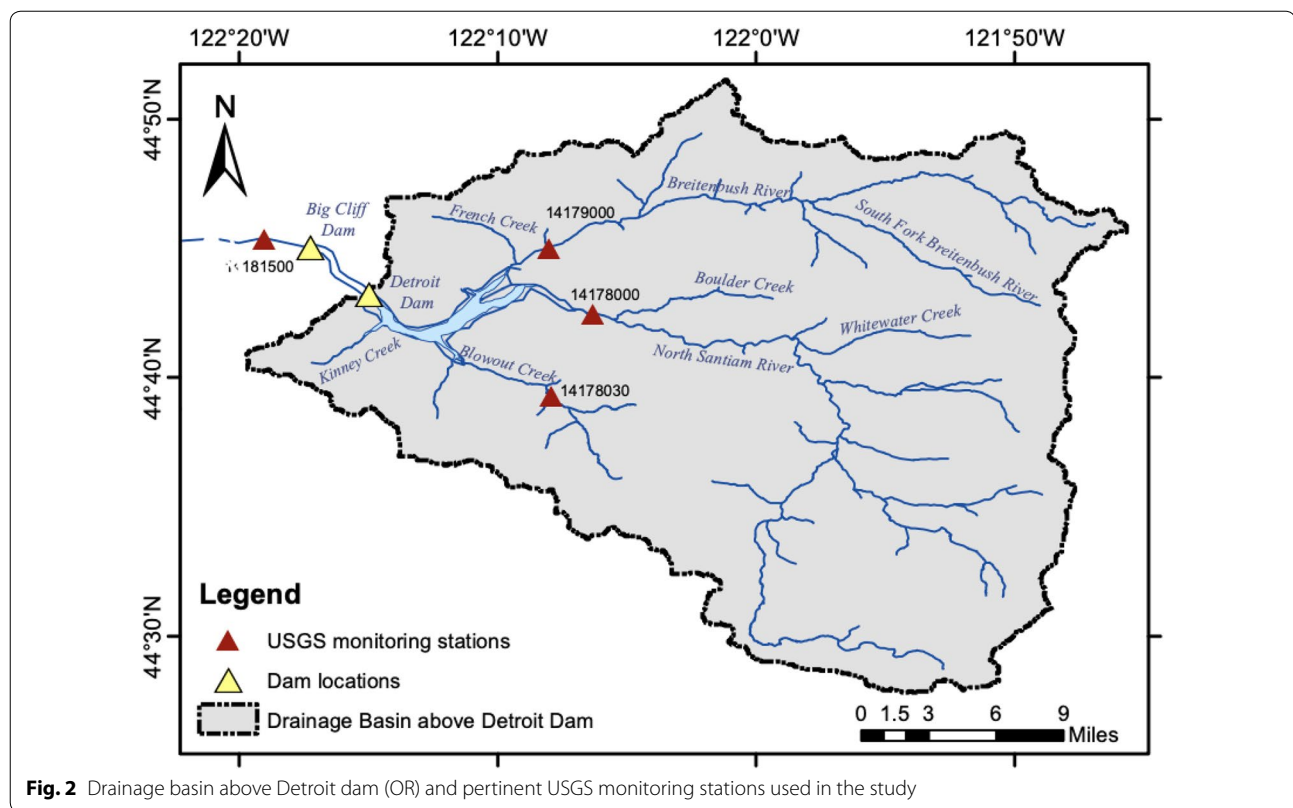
122°20'W 122°10'W 122°0'W 121°50'W

44°50'N

44°40'N

44°30'N

N

Big Cliff Dam

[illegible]181500

Detroit Dam

French Creek

14179000

Breitenbush River

South Fork Breitenbush River

Boulder Creek

14178000

Whitewater Creek

North Santiam River

Kinney Creek

Blowout Creek

14178030

Legend

USGS monitoring stations

Dam locations

Drainage Basin above Detroit Dam

0 1.5 3 6 9 Miles

**Fig. 2** Drainage basin above Detroit dam (OR) and pertinent USGS monitoring stations used in the study